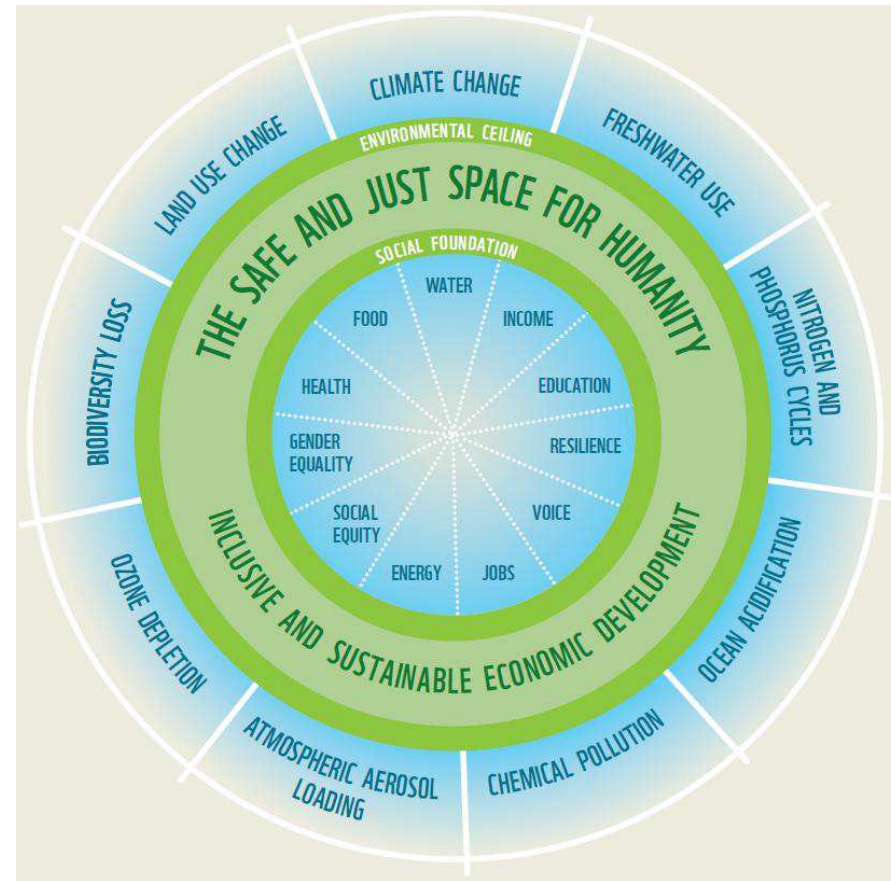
CLIMATE CHANGE

FRESHWATER USE

NITROGEN AND PHOSPHORUS CYCLES

OCEAN ACIDIFICATION

CHEMICAL POLLUTION

ATMOSPHERIC AEROSOL LOADING

OZONE DEPLETION

BIODIVERSITY LOSS

LAND USE CHANGE

ENVIRONMENTAL CEILING

THE SAFE AND JUST SPACE FOR HUMANITY

SOCIAL FOUNDATION

WATER

INCOME

EDUCATION

RESILIENCE

VOICE

JOBS

ENERGY

SOCIAL EQUITY

GENDER EQUALITY

HEALTH

FOOD

INCLUSIVE AND SUSTAINABLE ECONOMIC DEVELOPMENT